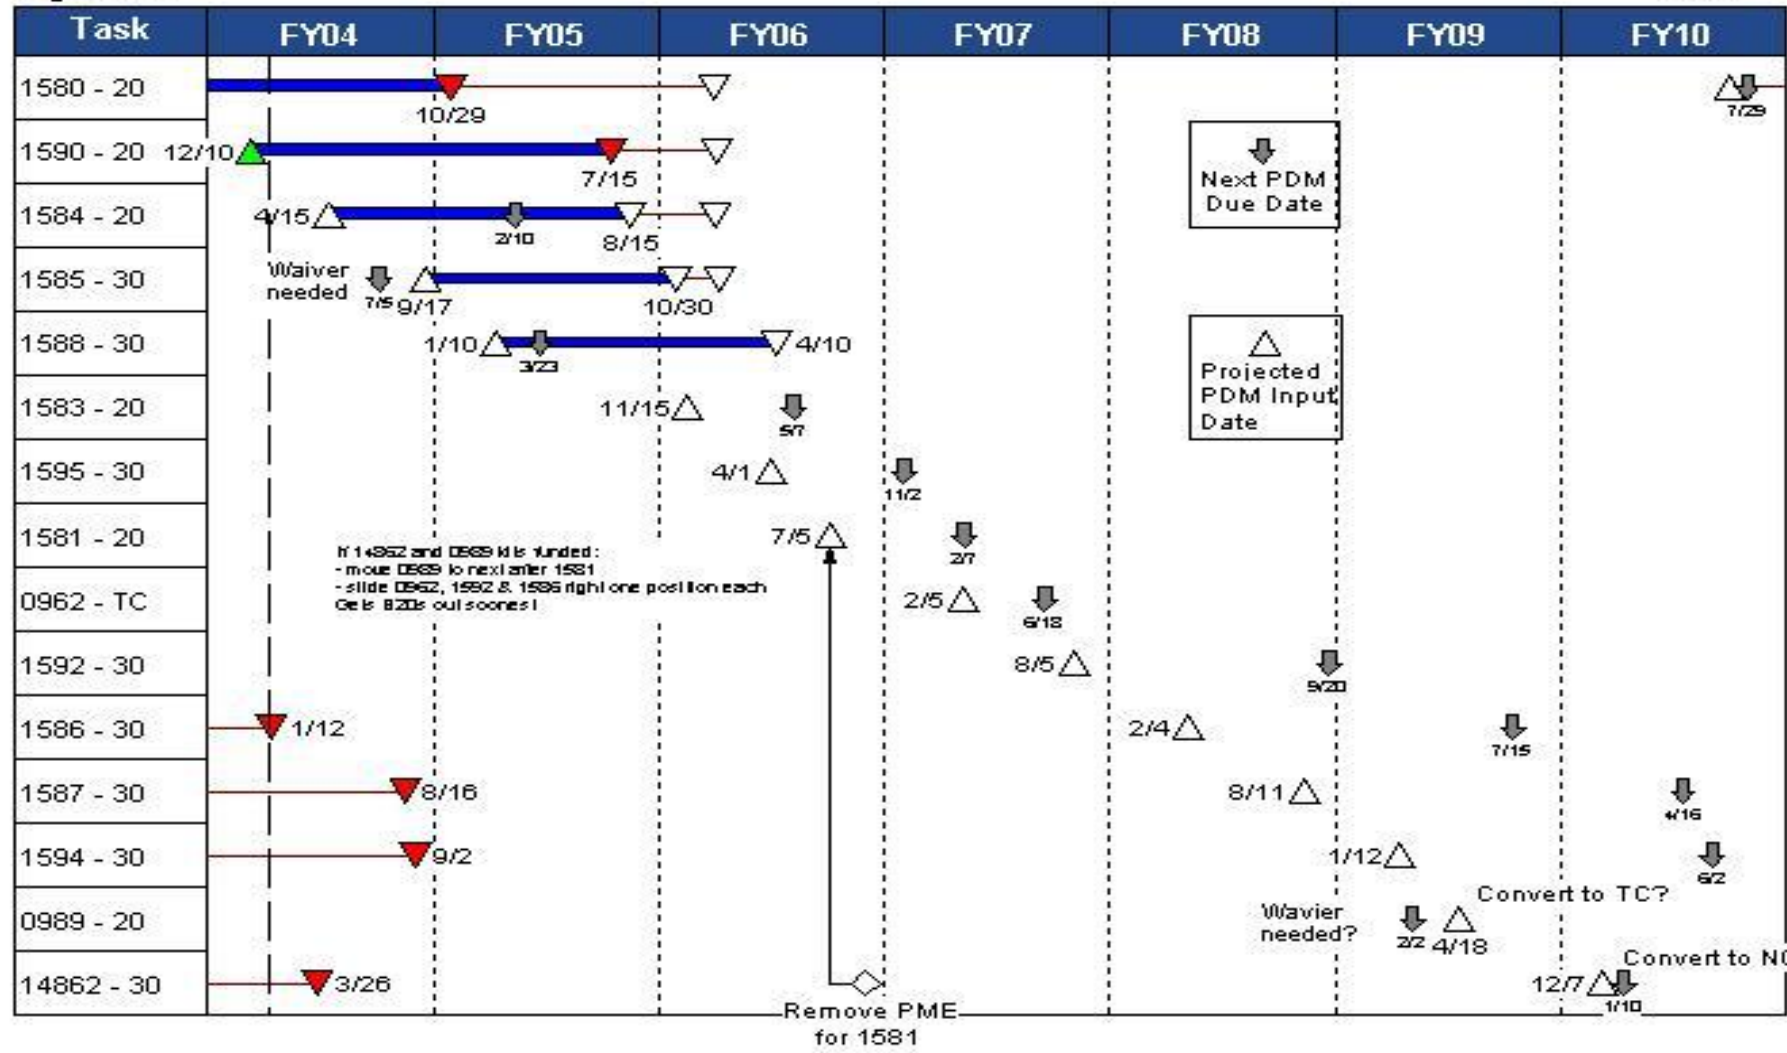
| Task | FY04 | FY05 | FY06 | FY07 | FY08 | FY09 | FY10 |
|---|---|---|---|---|---|---|---|
| 1580 - 20 | 10/29 | | | | | | 7/29 |
| 1590 - 20 | 12/10 | 7/15 | | | | | |
| 1584 - 20 | 4/15 | 2/10 8/15 | | | | | |
| 1585 - 30 | Waiver needed 7/5 9/17 | 10/30 | | | | | |
| 1588 - 30 | | 1/10 3/23 | 4/10 | | | | |
| 1583 - 20 | | 11/15 | 5/7 | | | | |
| 1595 - 30 | | | 4/1 | 11/2 | | | |
| 1581 - 20 | | | 7/5 | 2/7 | | | |
| 0962 - TC | | | | 2/5 6/18 | | | |
| 1592 - 30 | | | | 8/5 | 9/20 | | |
| 1586 - 30 | 1/12 | | | | 2/4 | 7/15 | |
| 1587 - 30 | 8/16 | | | | 8/11 | | 4/16 |
| 1594 - 30 | 9/2 | | | | | 1/12 | 6/2 |
| 0989 - 20 | | | | | Wavier needed? | 2/2 4/18 | Convert to TC? |
| 14862 - 30 | 3/26 | | | | | | 12/7 1/10 Convert to NC |

Next PDM Due Date

Projected PDM Input Date

If 14862 and 0989 kits funded:
- move 0989 to next after 1581
- slide 0962, 1592 & 1586 right one position each
Gets 820s out soonest

Remove PME for 1581